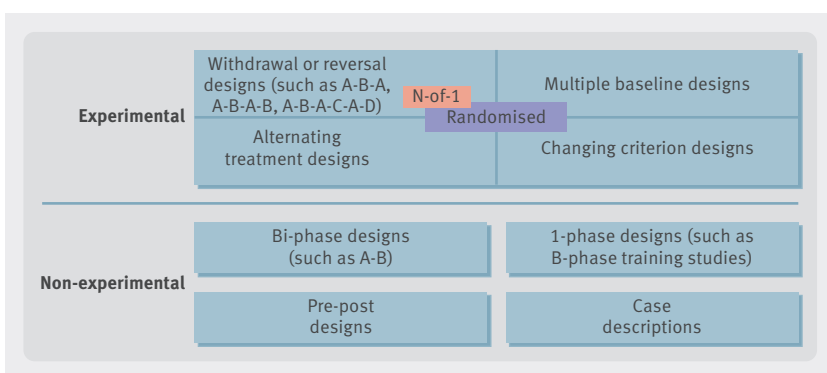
Experimental

Withdrawal or reversal designs (such as A-B-A, A-B-A-B, A-B-A-C-A-D)

N-of-1

Randomised

Multiple baseline designs

Alternating treatment designs

Changing criterion designs

Non-experimental

Bi-phase designs (such as A-B)

1-phase designs (such as B-phase training studies)

Pre-post designs

Case descriptions